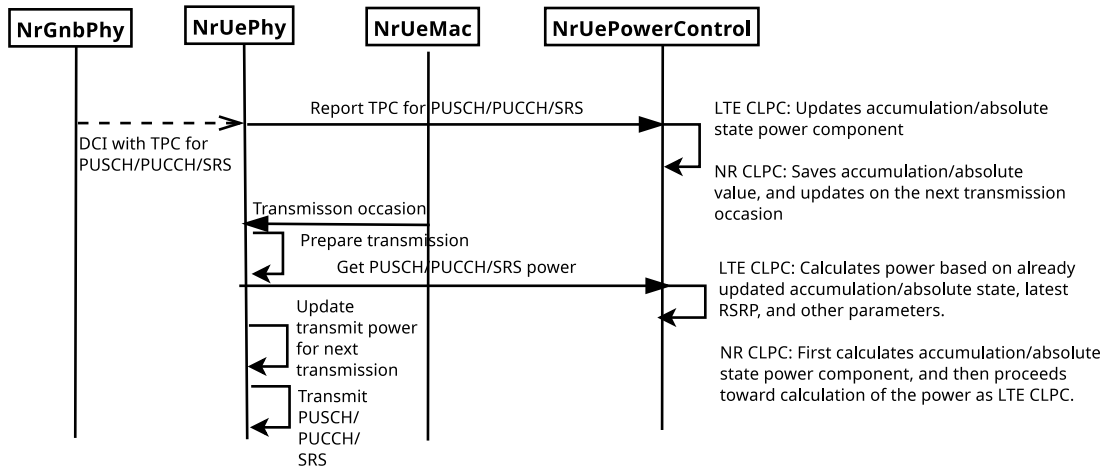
NrGnbPhy

NrUePhy

NrUeMac

NrUePowerControl

Report TPC for PUSCH/PUCCH/SRS

DCI with TPC for PUSCH/PUCCH/SRS

LTE CLPC: Updates accumulation/absolute state power component

NR CLPC: Saves accumulation/absolute value, and updates on the next transmission occasion

Transmisson occasion

Prepare transmission

Get PUSCH/PUCCH/SRS power

LTE CLPC: Calculates power based on already updated accumulation/absolute state, latest RSRP, and other parameters.

Update transmit power for next transmission

NR CLPC: First calculates accumulation/absolute state power component, and then proceeds toward calculation of the power as LTE CLPC.

Transmit PUSCH/ PUCCH/ SRS